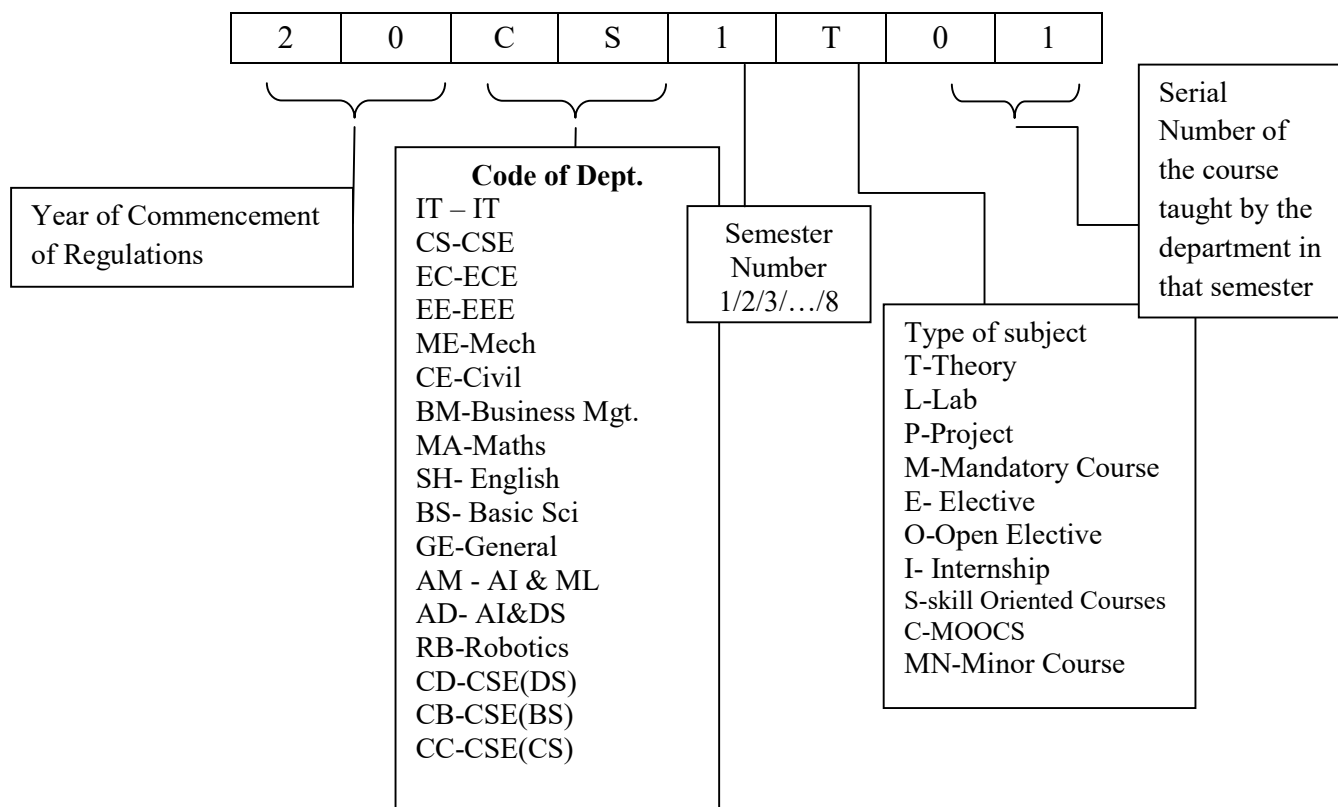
| 2 | 0 | C | S | 1 | T | 0 | 1 |
|---|---|---|---|---|---|---|---|

Year of Commencement of Regulations

**Code of Dept.**
IT – IT
CS-CSE
EC-ECE
EE-EEE
ME-Mech
CE-Civil
BM-Business Mgt.
MA-Maths
SH- English
BS- Basic Sci
GE-General
AM - AI & ML
AD- AI&DS
RB-Robotics
CD-CSE(DS)
CB-CSE(BS)
CC-CSE(CS)

Semester Number 1/2/3/…/8

Type of subject
T-Theory
L-Lab
P-Project
M-Mandatory Course
E- Elective
O-Open Elective
I- Internship
S-skill Oriented Courses
C-MOOCS
MN-Minor Course

Serial Number of the course taught by the department in that semester